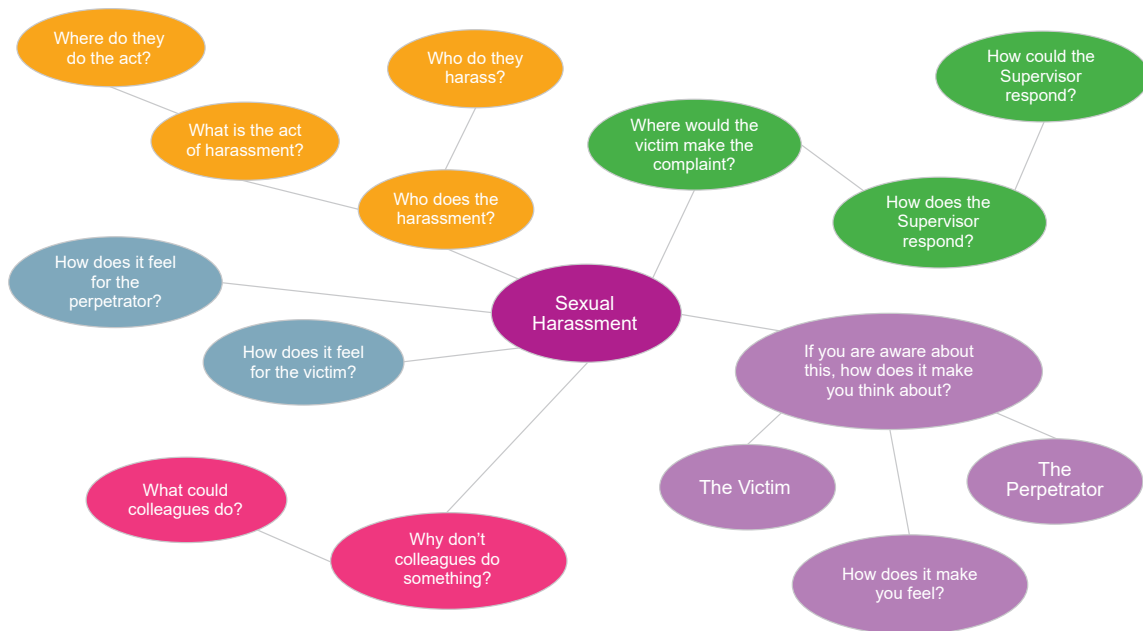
Where do they do the act?

Who do they harass?

How could the Supervisor respond?

What is the act of harassment?

Where would the victim make the complaint?

Who does the harassment?

How does the Supervisor respond?

How does it feel for the perpetrator?

Sexual Harassment

How does it feel for the victim?

If you are aware about this, how does it make you think about?

The Victim

The Perpetrator

What could colleagues do?

Why don't colleagues do something?

How does it make you feel?